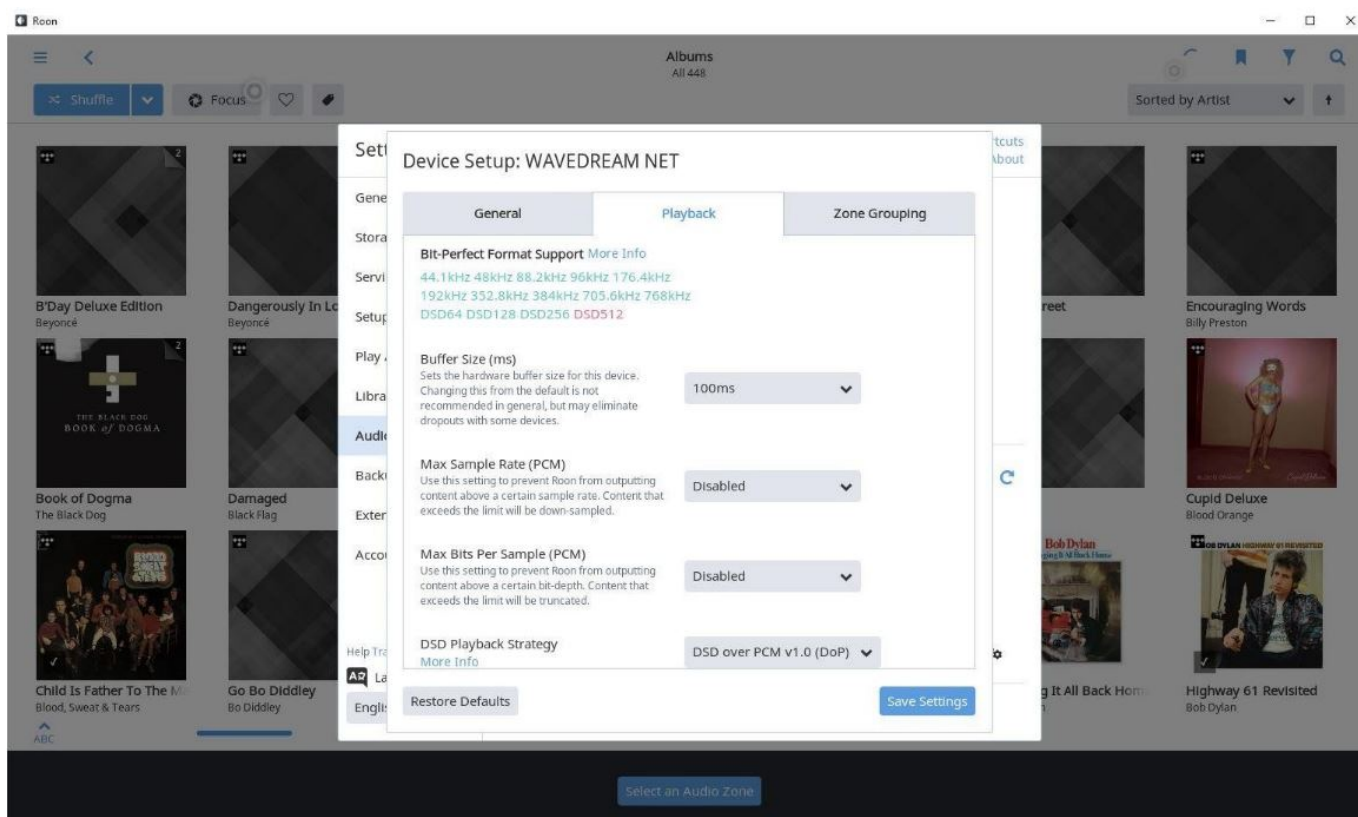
Roon

Albums
All 448

Shuffle
Focus
Sorted by Artist

B'Day Deluxe Edition
Beyoncé

Dangerously In Lo
Beyoncé

Book of Dogma
The Black Dog

THE BLACK DOG
BOOK of DOGMA

Damaged
Black Flag

Child Is Father To The M
Blood, Sweat & Tears

Go Bo Diddley
Bo Diddley

ABC

Encouraging Words
Billy Preston

Cupid Deluxe
Blood Orange

Bob Dylan

g It All Back Hom

Highway 61 Revisited
Bob Dylan

BOB DYLAN HIGHWAY 61 REVISITED

reet

Sett
Gene
Stora
Servi
Setup
Play
Libra
Audi
Back
Exter
Accou
Help Tra
La
Engli

tcuts
About

Device Setup: WAVEDREAM NET

General
Playback
Zone Grouping

Bit-Perfect Format Support More Info
44.1kHz 48kHz 88.2kHz 96kHz 176.4kHz 192kHz 352.8kHz 384kHz 705.6kHz 768kHz DSD64 DSD128 DSD256 DSD512

Buffer Size (ms)
Sets the hardware buffer size for this device. Changing this from the default is not recommended in general, but may eliminate dropouts with some devices.
100ms

Max Sample Rate (PCM)
Use this setting to prevent Roon from outputting content above a certain sample rate. Content that exceeds the limit will be down-sampled.
Disabled

Max Bits Per Sample (PCM)
Use this setting to prevent Roon from outputting content above a certain bit-depth. Content that exceeds the limit will be truncated.
Disabled

DSD Playback Strategy
More Info
DSD over PCM v1.0 (DoP)

Restore Defaults
Save Settings

Select an Audio Zone